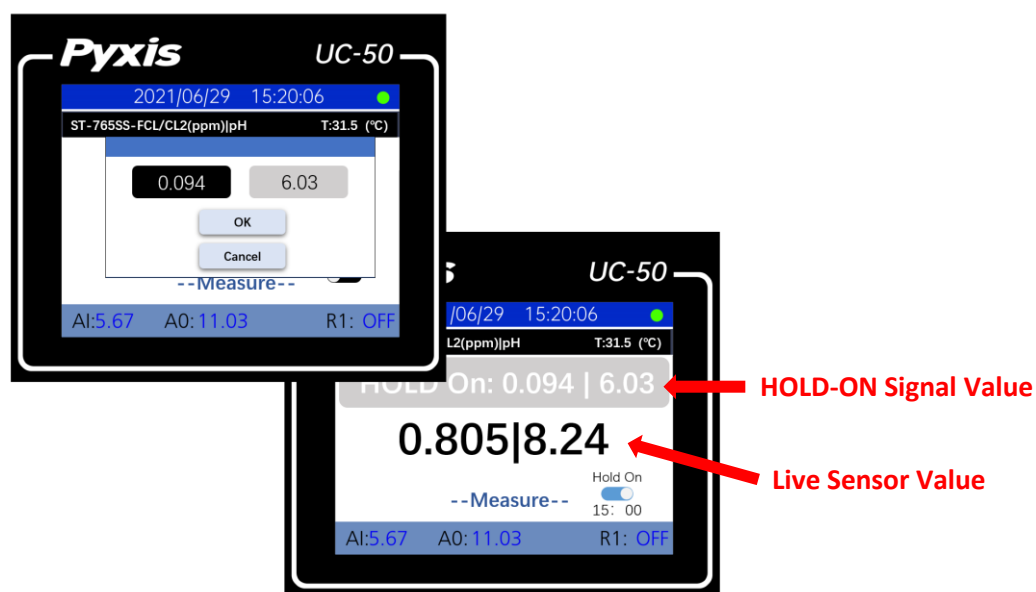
Pyxis UC-50

2021/06/29 15:20:06

ST-765SS-FCL/CL2(ppm)|pH T:31.5 (℃)

0.094 6.03

OK

Cancel

--Measure--

AI:5.67 A0:11.03 R1: OFF

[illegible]s UC-50

/06/29 15:20:06

L2(ppm)|pH T:31.5 (℃)

HOLD On: 0.094 | 6.03

0.805|8.24

Hold On

--Measure--

15: 00

AI:5.67 A0:11.03 R1: OFF

HOLD-ON Signal Value

Live Sensor Value